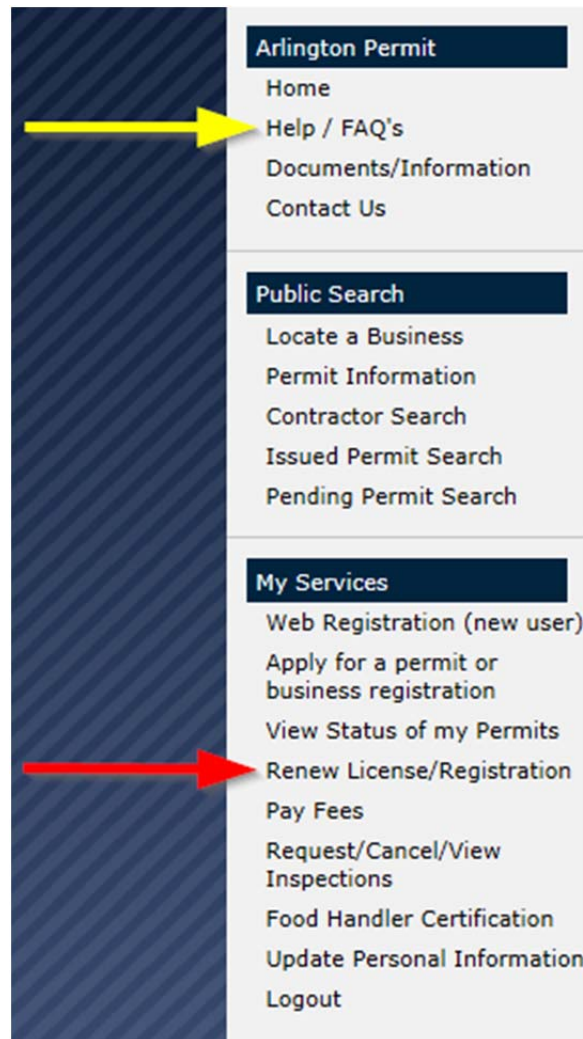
Arlington Permit
Home
Help / FAQ's
Documents/Information
Contact Us

Public Search
Locate a Business
Permit Information
Contractor Search
Issued Permit Search
Pending Permit Search

My Services
Web Registration (new user)
Apply for a permit or business registration
View Status of my Permits
Renew License/Registration
Pay Fees
Request/Cancel/View Inspections
Food Handler Certification
Update Personal Information
Logout